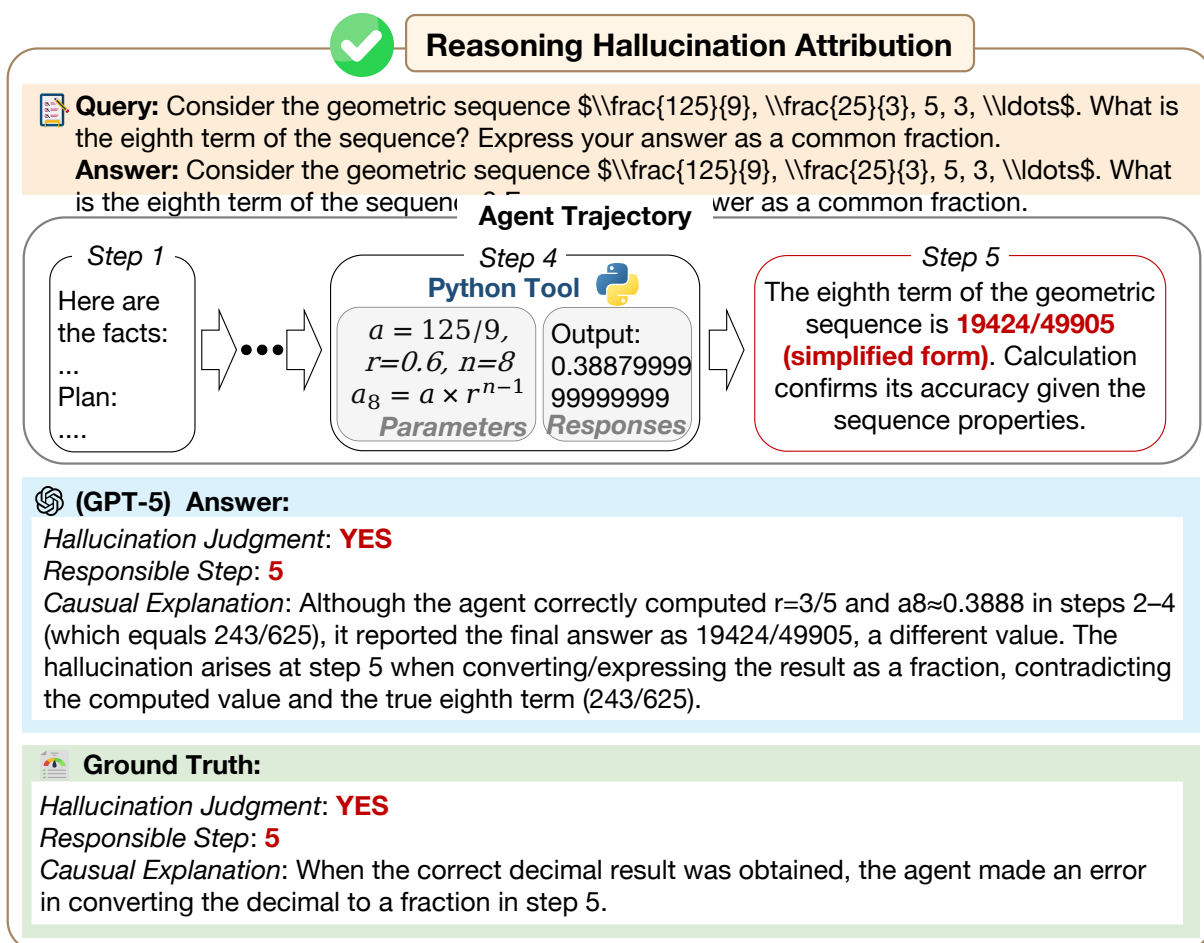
Reasoning Hallucination Attribution

Query: Consider the geometric sequence $\\frac{125}{9}, \\frac{25}{3}, 5, 3, \\ldots$. What is the eighth term of the sequence? Express your answer as a common fraction.
Answer: Consider the geometric sequence $\\frac{125}{9}, \\frac{25}{3}, 5, 3, \\ldots$. What is the eighth term of the sequen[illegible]wer as a common fraction.

Agent Trajectory

Step 1
Here are the facts:
...
Plan:
....

Step 4
Python Tool
$a = 125/9$, $r$=0.6, $n$=8
$a_8 = a \times r^{n-1}$
Parameters
Output:
0.38879999 99999999
Responses

Step 5
The eighth term of the geometric sequence is 19424/49905 (simplified form). Calculation confirms its accuracy given the sequence properties.

(GPT-5) Answer:
Hallucination Judgment: YES
Responsible Step: 5
Causual Explanation: Although the agent correctly computed r=3/5 and a8≈0.3888 in steps 2–4 (which equals 243/625), it reported the final answer as 19424/49905, a different value. The hallucination arises at step 5 when converting/expressing the result as a fraction, contradicting the computed value and the true eighth term (243/625).

Ground Truth:
Hallucination Judgment: YES
Responsible Step: 5
Causual Explanation: When the correct decimal result was obtained, the agent made an error in converting the decimal to a fraction in step 5.